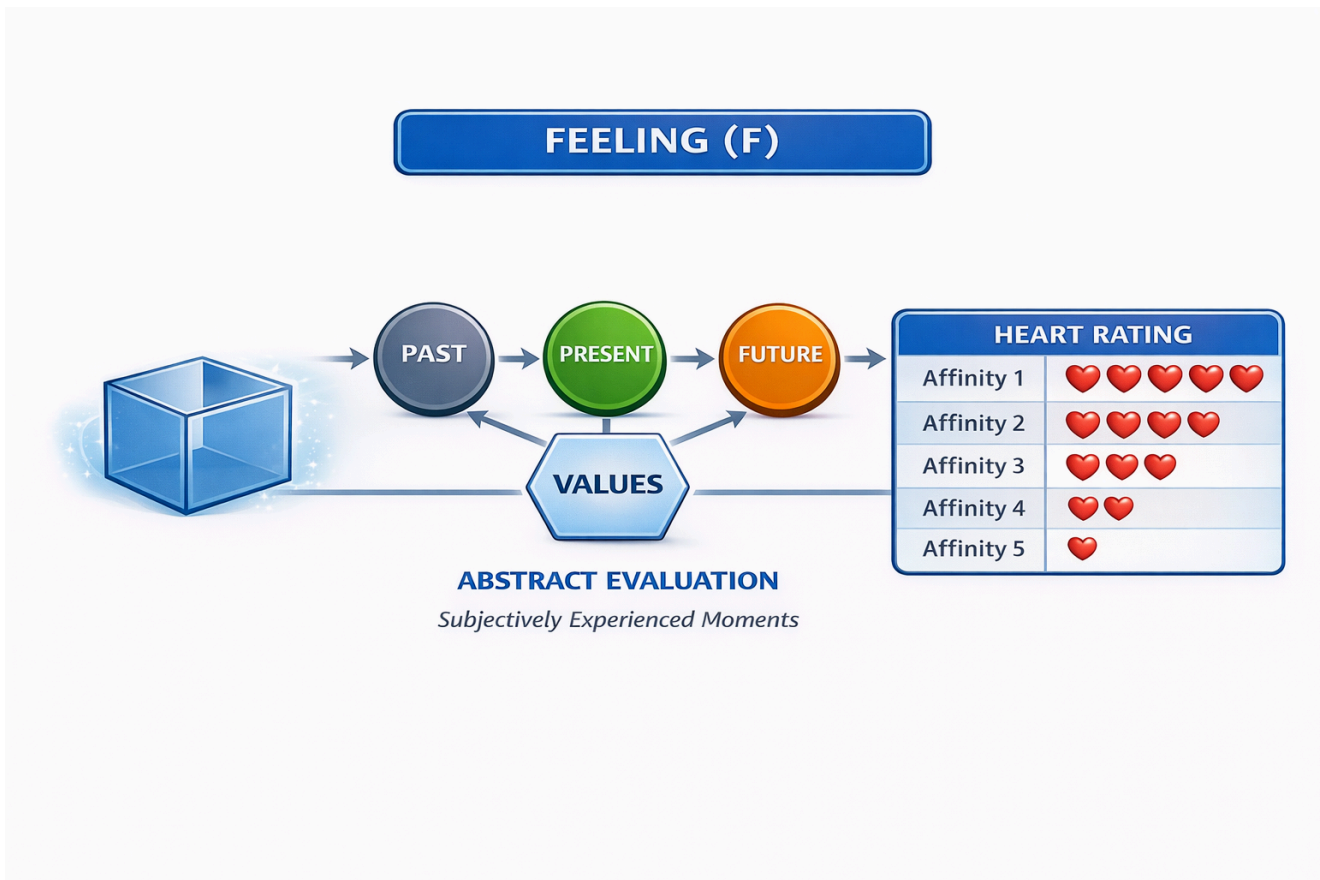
FEELING (F)

PAST
PRESENT
FUTURE

VALUES

HEART RATING

| Affinity 1 | ❤❤❤❤❤ |
|---|---|
| Affinity 2 | ❤❤❤❤ |
| Affinity 3 | ❤❤❤ |
| Affinity 4 | ❤❤ |
| Affinity 5 | ❤ |

ABSTRACT EVALUATION
Subjectively Experienced Moments